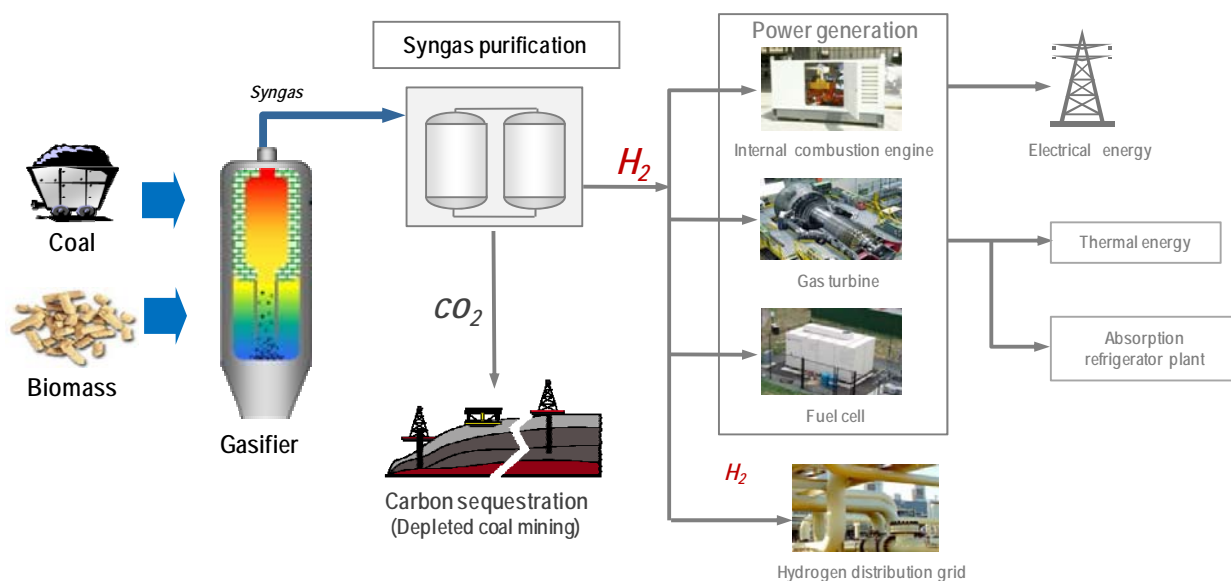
Syngas purification

Power generation

Syngas

Coal

Biomass

Gasifier

$H_2$

$CO_2$

Carbon sequestration
(Depleted coal mining)

Internal combustion engine

Electrical energy

Gas turbine

Thermal energy

Absorption refrigerator plant

Fuel cell

$H_2$

Hydrogen distribution grid